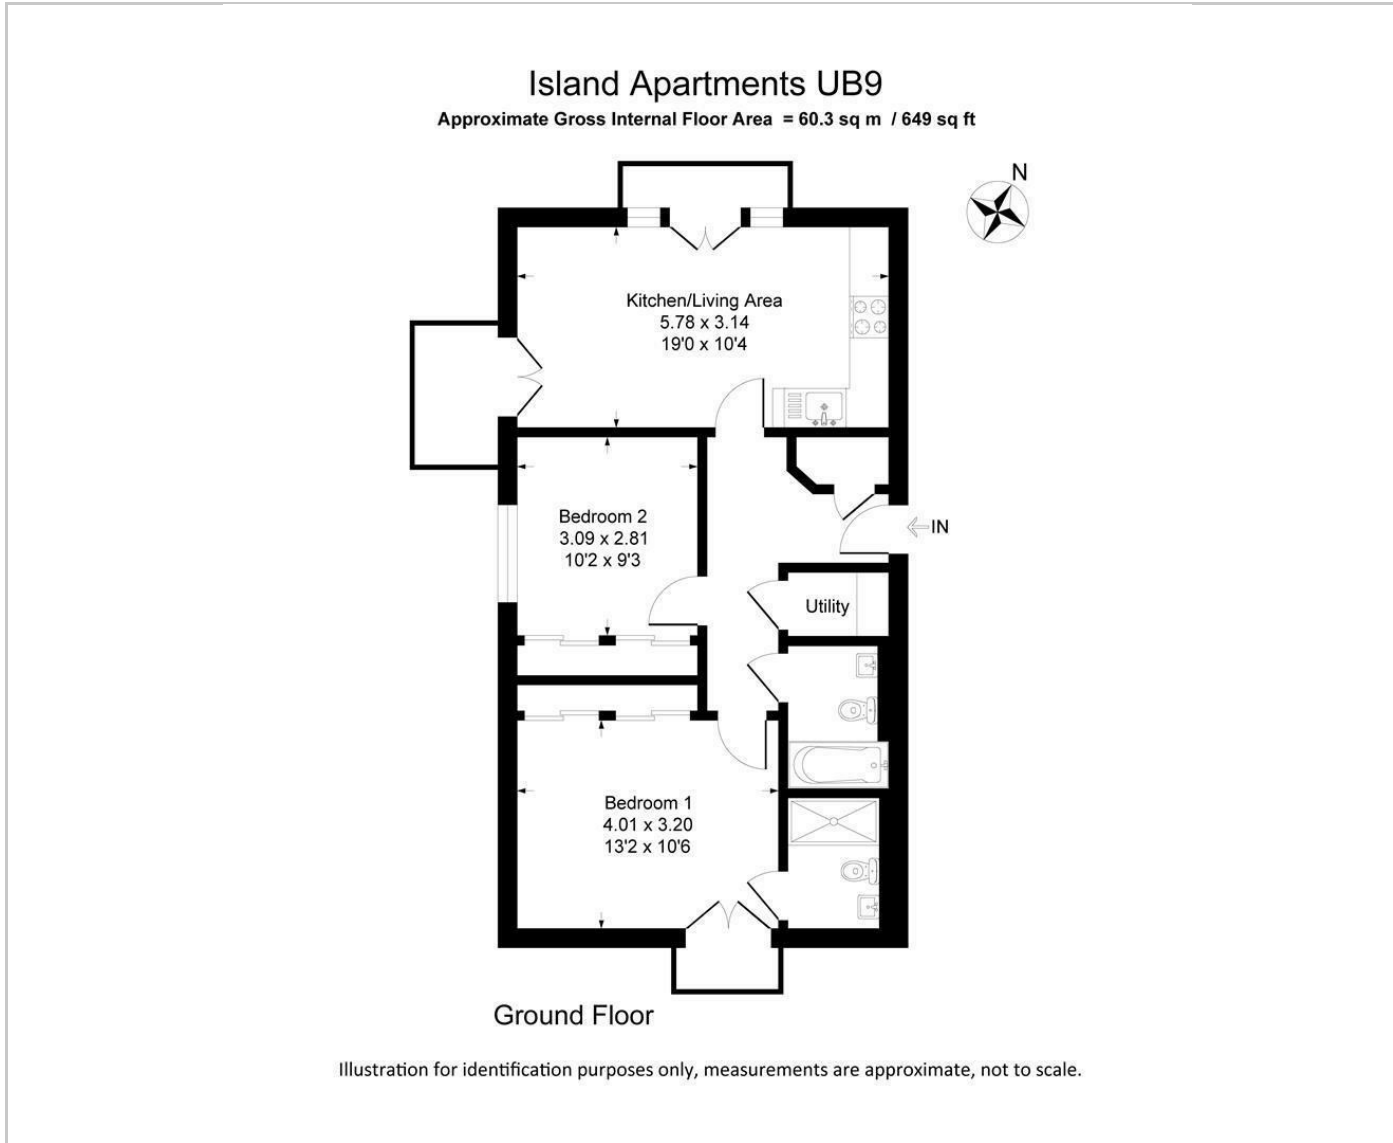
Island Apartments UB9
Approximate Gross Internal Floor Area = 60.3 sq m / 649 sq ft

N

Kitchen/Living Area
5.78 x 3.14
19'0 x 10'4

IN

Bedroom 2
3.09 x 2.81
10'2 x 9'3

Utility

Bedroom 1
4.01 x 3.20
13'2 x 10'6

Ground Floor

Illustration for identification purposes only, measurements are approximate, not to scale.